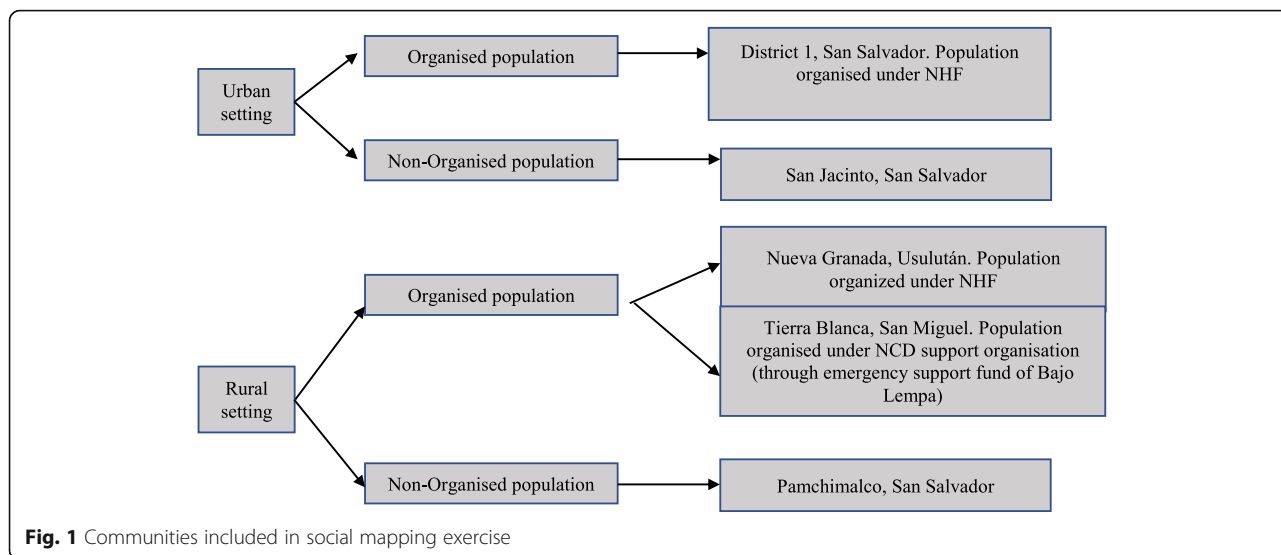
Urban setting

Organised population

District 1, San Salvador. Population organised under NHF

Non-Organised population

San Jacinto, San Salvador

Rural setting

Organised population

Nueva Granada, Usulután. Population organized under NHF

Tierra Blanca, San Miguel. Population organised under NCD support organisation (through emergency support fund of Bajo Lempa)

Non-Organised population

Pamchimalco, San Salvador

Fig. 1 Communities included in social mapping exercise